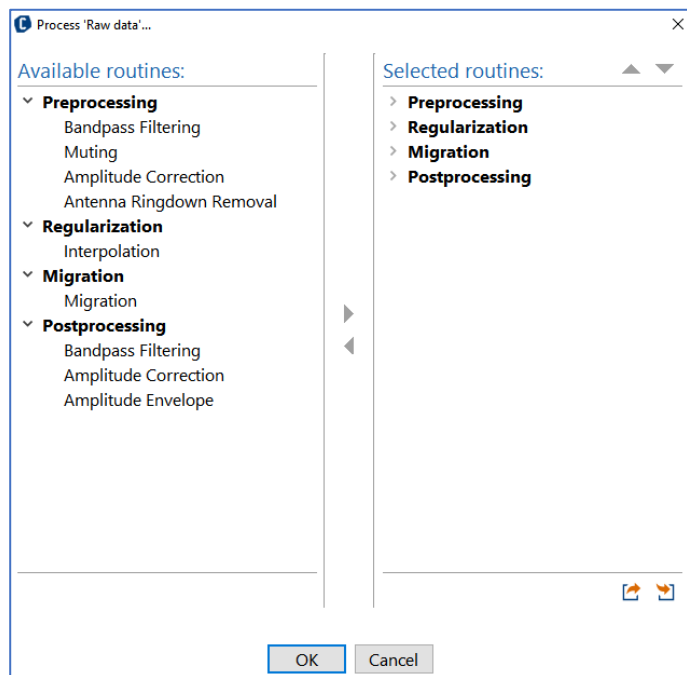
Process 'Raw data'...

Available routines:
Preprocessing
Bandpass Filtering
Muting
Amplitude Correction
Antenna Ringdown Removal
Regularization
Interpolation
Migration
Migration
Postprocessing
Bandpass Filtering
Amplitude Correction
Amplitude Envelope

Selected routines:
Preprocessing
Regularization
Migration
Postprocessing

OK
Cancel